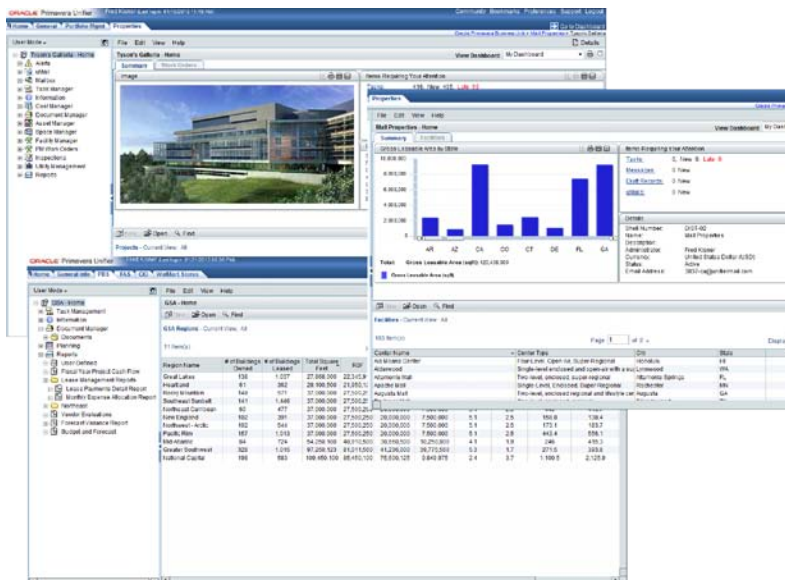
ORACLE Primavera Unifier

Home | General | Portfolio Report | Properties

Community | Bookmarks | Preferences | Support | Logout

User Mode

File Edit View Help

Details

Tyson's Galleria - Home

View Dashboard My Dashboard

Summary | Work Orders

Image

Items Requiring Your Attention

Tyson's Galleria - Home
Assets
eMail
Mailbox
Task Manager
Information
Cost Manager
Document Manager
Asset Manager
Space Manager
Facility Manager
PM Work Orders
Inspections
Utility Management
Reports

Open Find

Projects - Current View: All

Properties

File Edit View Help

Mall Properties - Home

View Dashboard My Dashboard

Summary | Facilities

Gross Leasable Area by State

Items Requiring Your Attention

Tasks 0 New 0 Late 0
Messages 0 New
Draft Records 0 New
eMail 0 New

10,000,000
8,000,000
6,000,000
4,000,000
2,000,000
0

AR AZ CA CO CT DE FL GA

Total Gross Leasable Area (sqft): 100,406,000

Gross Leasable Area (sqft)

Details

Shell Number: DIST-02
Name: Mall Properties
Description:
Administrator: Fred Kisner
Currency: United States Dollar (USD)
Status: Active
Email Address:

Open Find

Facilities - Current View: All

Page 1 of 2

| Center Name | Center Type | City | State |
|---|---|---|---|
| Ala Moana Center | Four-Level, Open-Air, Super-Regional | Honolulu | HI |
| Alderwood | Single-level enclosed and open-air with a su | Lynnwood | WA |
| Altamonte Mall | Two level, enclosed, super regional | Altamonte Springs | FL |
| Apache Mall | Single-Level, Enclosed, Super Regional | Rochester | MN |
| Augusta Mall | Two-level, enclosed regional and lifestyle cen | Augusta | GA |

ORACLE Primavera Unifier

Home | General Info | PBS | FAS | GG | WalMart Stores

User Mode

File Edit View Help

GSA - Home
Task Management
Information
Document Manager
Documents
Planning
Reports
User Defined
Fiscal Year Project Cash Flow
Lease Management Reports
Lease Payments Detail Report
Monthly Expense Allocation Report
Northeast
Vendor Evaluations
Forecast Variance Report
Budget and Forecast

GSA - Home

New Open Find

GSA Regions - Current View: All

11 item(s)

| Region Name | # of Buildings Owned | # of Buildings Leased | Total Square Feet | RSF |
|---|---|---|---|---|
| Great Lakes | 136 | 1,037 | 27,000,000 | 22,345,0 |
| Heartland | 61 | 362 | 28,100,500 | 21,650,0 |
| Rocky Mountain | 149 | 571 | 37,000,000 | 27,500,2 |
| Southeast Sunbelt | 141 | 1,446 | 37,000,000 | 27,500,2 |
| Northeast Caribbean | 90 | 477 | 37,000,000 | 27,500,2 |
| New England | 102 | 391 | 37,000,000 | 27,500,250 |
| Northwest - Arctic | 102 | 544 | 37,000,000 | 27,500,250 |
| Pacific Rim | 167 | 1,013 | 37,000,000 | 27,500,250 |
| Mid-Atlantic | 84 | 724 | 54,258,500 | 40,010,500 |
| Greater Southwest | 320 | 1,016 | 97,250,523 | 81,011,500 |
| National Capital | 190 | 593 | 109,459,100 | 85,450,100 |